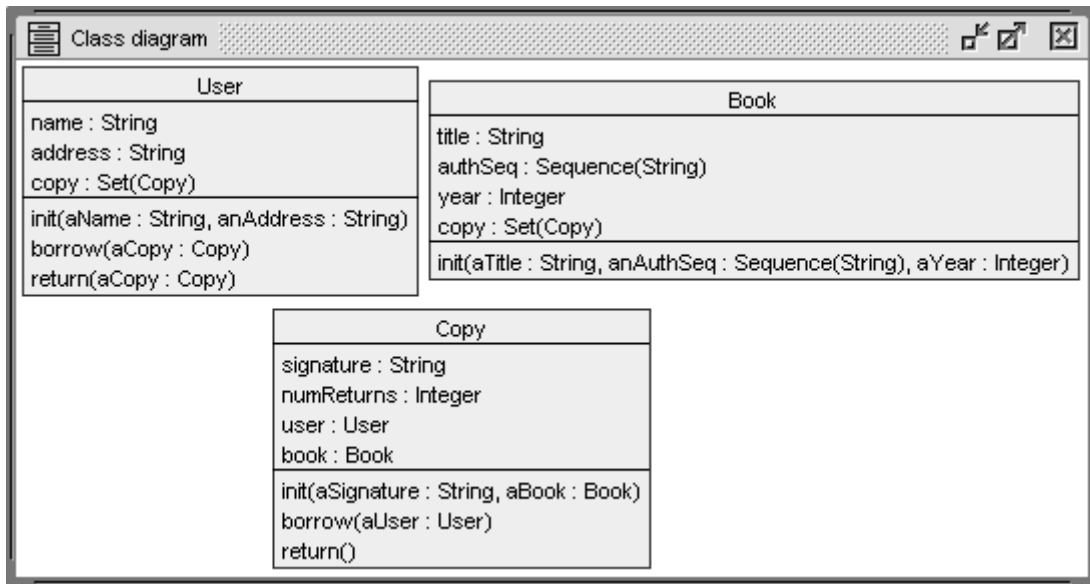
Class diagram

User

name : String
address : String
copy : Set(Copy)

init(aName : String, anAddress : String)
borrow(aCopy : Copy)
return(aCopy : Copy)

Book

title : String
authSeq : Sequence(String)
year : Integer
copy : Set(Copy)

init(aTitle : String, anAuthSeq : Sequence(String), aYear : Integer)

Copy

signature : String
numReturns : Integer
user : User
book : Book

init(aSignature : String, aBook : Book)
borrow(aUser : User)
return()